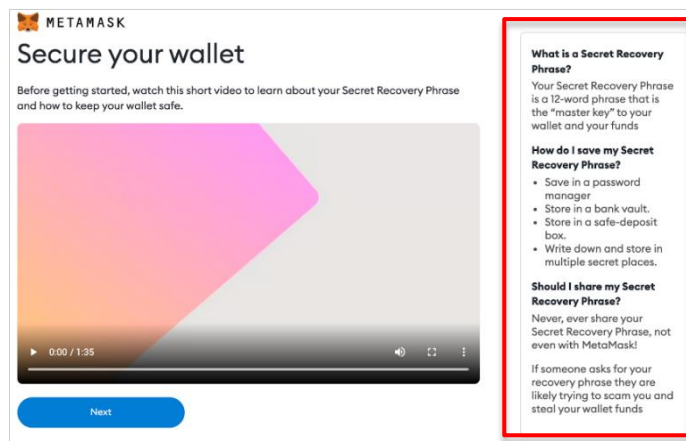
METAMASK

Secure your wallet

Before getting started, watch this short video to learn about your Secret Recovery Phrase and how to keep your wallet safe.

0:00 / 1:35

Next

What is a Secret Recovery Phrase?

Your Secret Recovery Phrase is a 12-word phrase that is the "master key" to your wallet and your funds

How do I save my Secret Recovery Phrase?

- Save in a password manager
- Store in a bank vault.
- Store in a safe-deposit box.
- Write down and store in multiple secret places.

Should I share my Secret Recovery Phrase?

Never, ever share your Secret Recovery Phrase, not even with MetaMask!

If someone asks for your recovery phrase they are likely trying to scam you and steal your wallet funds